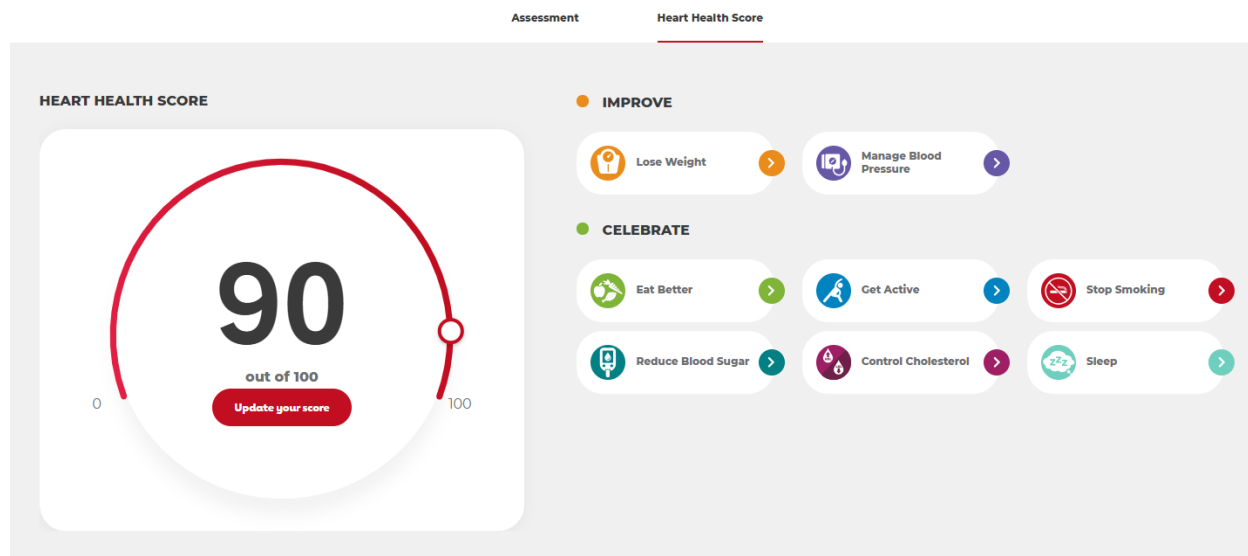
Assessment Heart Health Score

HEART HEALTH SCORE

90

out of 100

Update your score

0

100

IMPROVE

Lose Weight

Manage Blood Pressure

CELEBRATE

Eat Better

Get Active

Stop Smoking

Reduce Blood Sugar

Control Cholesterol

Sleep